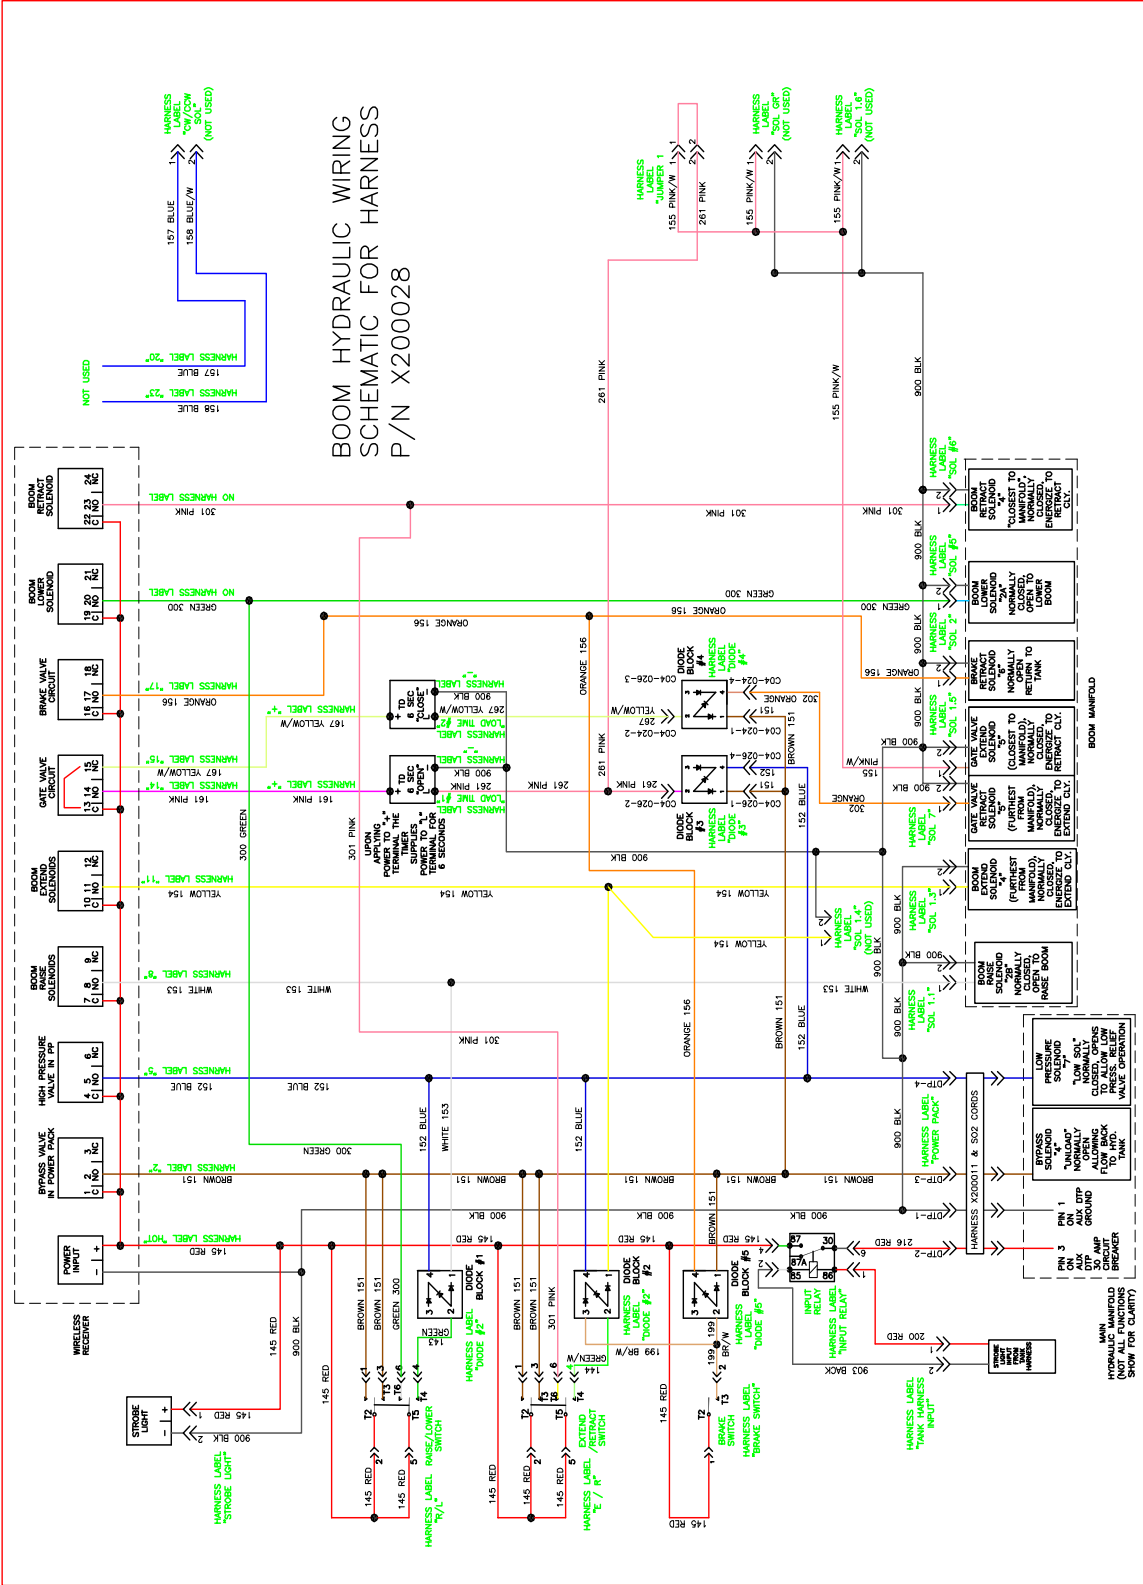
BOOM HYDRAULIC WIRING SCHEMATIC FOR HARNESS P/N X200028

HARNESS LABEL "CW/CCW SOL" (NOT USED)
157 BLUE
158 BLUE/W
NOT USED
HARNESS LABEL "20"
157 BLUE
HARNESS LABEL "23"
158 BLUE

HARNESS LABEL "JUMPER 1"
155 PINK/W
261 PINK
HARNESS LABEL "SOL GR" (NOT USED)
155 PINK/W
HARNESS LABEL "SOL 1.6" (NOT USED)
155 PINK/W
261 PINK
155 PINK/W
900 BLK

BOOM RETRACT SOLENOID
22 C 23 NO 24 NC
NO HARNESS LABEL
301 PINK
BOOM LOWER SOLENOID
19 C 20 NO 21 NC
NO HARNESS LABEL
300 GREEN
BRAKE VALVE CIRCUIT
16 C 17 NO 18 NC
HARNESS LABEL "17"
ORANGE 156
GATE VALVE CIRCUIT
13 C 14 NO 15 NC
HARNESS LABEL "15"
167 YELLOW/W
HARNESS LABEL "14"
161 PINK
BOOM EXTEND SOLENOIDS
10 C 11 NO 12 NC
HARNESS LABEL "11"
YELLOW 154
BOOM RAISE SOLENOIDS
7 C 8 NO 9 NC
HARNESS LABEL "8"
WHITE 153
HIGH PRESSURE VALVE IN PP
4 C 5 NO 6 NC
HARNESS LABEL "5"
152 BLUE
BYPASS VALVE IN POWER PACK
1 C 2 NO 3 NC
HARNESS LABEL "2"
BROWN 151
POWER INPUT
HARNESS LABEL "HOT"
145 RED
WIRELESS RECEIVER

TD 6 SEC "CLOSE"
HARNESS LABEL "LOAD TIME #2"
HARNESS LABEL "-"
900 BLK
267 YELLOW/W
HARNESS LABEL "+"
167 YELLOW/W
TD 6 SEC "OPEN"
HARNESS LABEL "LOAD TIME #1"
HARNESS LABEL "-"
900 BLK
261 PINK
HARNESS LABEL "+"
161 PINK
UPON APPLYING POWER TO "+" TERMINAL THE TIMER SUPPLIES POWER TO "-" TERMINAL FOR 6 SECONDS
300 GREEN
301 PINK
261 PINK
900 BLK

DIODE BLOCK #4
HARNESS LABEL "DIODE #4"
C04-026-3
C04-024-4
YELLOW/W
267
C04-024-2
C04-024-1
151
302 ORANGE
DIODE BLOCK #3
HARNESS LABEL "DIODE #3"
C04-026-4
C04-026-2
C04-026-1
152
151
261 PINK
BROWN 151
152 BLUE
ORANGE 156
261 PINK

301 PINK
GREEN 300
ORANGE 156
HARNESS LABEL "SOL #6"
HARNESS LABEL "SOL #5"
HARNESS LABEL "SOL 2"
HARNESS LABEL "SOL 1.5"
HARNESS LABEL "SOL 7"
HARNESS LABEL "SOL 1.3"
HARNESS LABEL "SOL 1.4" (NOT USED)
HARNESS LABEL "SOL 1.1"
HARNESS LABEL "POWER PACK"
900 BLK
PINK/W 155
302 ORANGE
YELLOW 154
WHITE 153
BROWN 151
152 BLUE

BOOM RETRACT SOLENOID "4" (CLOSEST TO MANIFOLD) NORMALLY CLOSED, ENERGIZE TO RETRACT CYL.
BOOM LOWER SOLENOID "2A" NORMALLY CLOSED, OPEN TO LOWER BOOM
BRAKE RETRACT SOLENOID "6" NORMALLY OPEN, RETURN TO TANK
GATE VALVE EXTEND SOLENOID "5" (CLOSEST TO MANIFOLD) NORMALLY CLOSED, ENERGIZE TO EXTEND CYL.
GATE VALVE RETRACT SOLENOID "5" (FURTHEST FROM MANIFOLD) NORMALLY CLOSED, ENERGIZE TO EXTEND CYL.
BOOM EXTEND SOLENOID "4" (FURTHEST FROM MANIFOLD) NORMALLY CLOSED, ENERGIZE TO EXTEND CYL.
BOOM RAISE SOLENOID "2B" NORMALLY CLOSED, OPEN TO RAISE BOOM
BOOM MANIFOLD
LOW PRESSURE SOLENOID "LOW SOL" NORMALLY CLOSED, OPENS TO ALLOW LOW PRESS. RELIEF VALVE OPERATION
BYPASS SOLENOID "4" "UNLOAD" NORMALLY OPEN ALLOWING FLOW BACK TO HYD. TANK
PIN 1 ON AUX DTP GROUND
PIN 3 ON AUX DTP CIRCUIT 30 AMP BREAKER
MAIN HYDRAULIC MANIFOLD (NOT ALL FUNCTIONS SHOWN FOR CLARITY)
HARNESS X200011 & S02 CORDS
DTP-4
DTP-3
DTP-1
DTP-2
216 RED

DIODE BLOCK #1
HARNESS LABEL "DIODE #1"
GREEN 143
DIODE BLOCK #2
HARNESS LABEL "DIODE #2"
GREEN/W 144
DIODE BLOCK #5
HARNESS LABEL "DIODE #5"
199 BR/W
INPUT RELAY
HARNESS LABEL "INPUT RELAY"
87 30 87A 85 86
200 RED
903 BACK
STROBE LIGHT INPUT FROM TANK HARNESS
HARNESS LABEL "TANK HARNESS INPUT"
145 RED
900 BLK
BROWN 151
300 GREEN
152 BLUE
WHITE 153
301 PINK
BROWN 151
STROBE LIGHT
145 RED
900 BLK
HARNESS LABEL "STROBE LIGHT"
T1 T2 T3 T4 T5 T6
RAISE/LOWER SWITCH
HARNESS LABEL "R/L"
EXTEND /RETRACT SWITCH
HARNESS LABEL "E / R"
BRAKE SWITCH
HARNESS LABEL "BRAKE SWITCH"
145 RED
199 BR/W